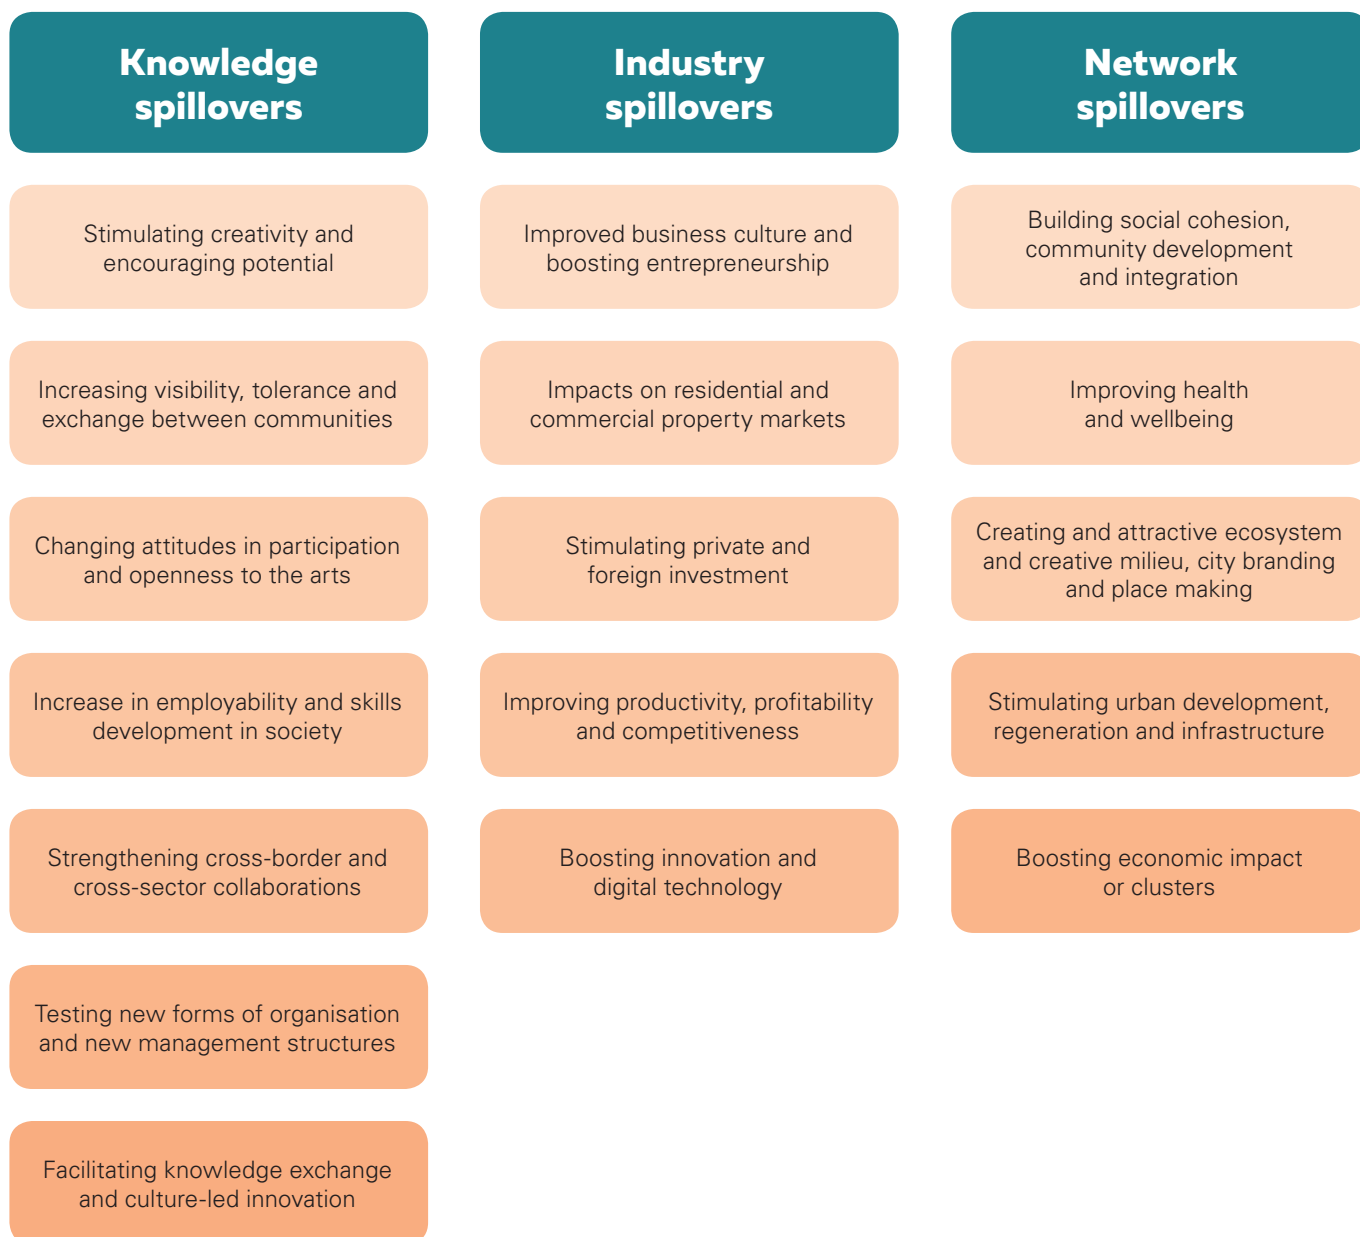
Knowledge spillovers

Stimulating creativity and encouraging potential

Increasing visibility, tolerance and exchange between communities

Changing attitudes in participation and openness to the arts

Increase in employability and skills development in society

Strengthening cross-border and cross-sector collaborations

Testing new forms of organisation and new management structures

Facilitating knowledge exchange and culture-led innovation

Industry spillovers

Improved business culture and boosting entrepreneurship

Impacts on residential and commercial property markets

Stimulating private and foreign investment

Improving productivity, profitability and competitiveness

Boosting innovation and digital technology

Network spillovers

Building social cohesion, community development and integration

Improving health and wellbeing

Creating and attractive ecosystem and creative milieu, city branding and place making

Stimulating urban development, regeneration and infrastructure

Boosting economic impact or clusters